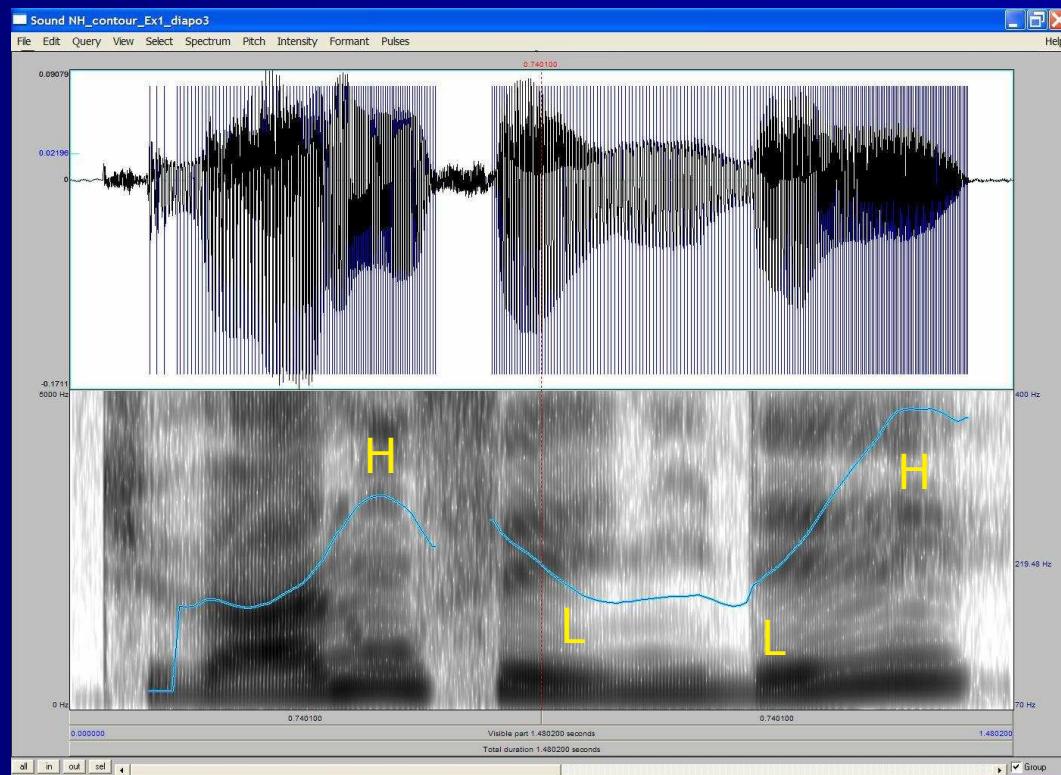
Sound NH_contour_Ex1_diapo3

File Edit Query View Select Spectrum Pitch Intensity Formant Pulses

Help

0.740100

0.09079

0.02196

0

-0.1711

5000 Hz

H

H

L

L

0 Hz

400 Hz

219.48 Hz

70 Hz

0.740100

0.740100

0.000000

Visible part 1.480200 seconds

1.480200

Total duration 1.480200 seconds

all in out sel

Group